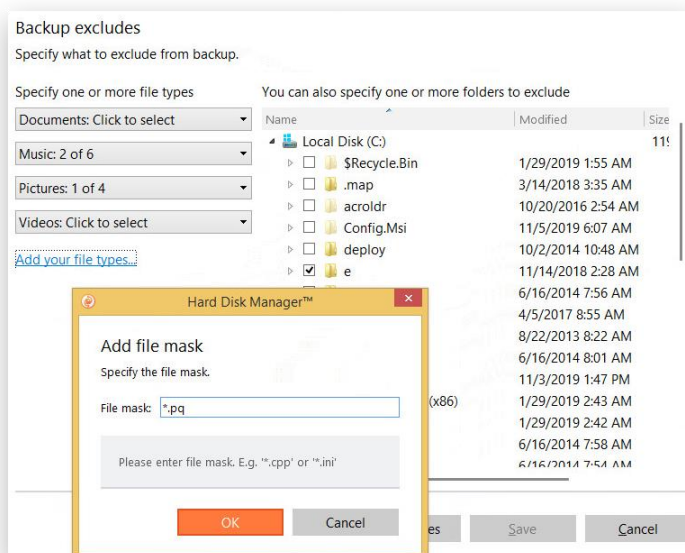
Backup excludes

Specify what to exclude from backup.

Specify one or more file types

Documents: Click to select

Music: 2 of 6

Pictures: 1 of 4

Videos: Click to select

Add your file types...

You can also specify one or more folders to exclude

| Name | Modified | Size |
|---|---|---|
| Local Disk (C:) | | 11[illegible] |
| $Recycle.Bin | 1/29/2019 1:55 AM | |
| .map | 3/14/2018 3:35 AM | |
| acroldr | 10/20/2016 2:54 AM | |
| Config.Msi | 11/5/2019 6:07 AM | |
| deploy | 10/2/2014 10:48 AM | |
| e | 11/14/2018 2:28 AM | |
| | 6/16/2014 7:56 AM | |
| | 4/5/2017 8:55 AM | |
| | 8/22/2013 8:22 AM | |
| | 6/16/2014 8:01 AM | |
| | 11/3/2019 1:47 PM | |
| (x86) | 1/29/2019 2:43 AM | |
| | 1/29/2019 2:42 AM | |
| | 6/16/2014 7:58 AM | |
| | 6/16/2014 7:54 AM | |

Hard Disk Manager™

Add file mask

Specify the file mask.

File mask: *.pq

Please enter file mask. E.g. '*.cpp' or '*.ini'

OK

Cancel

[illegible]es

Save

Cancel